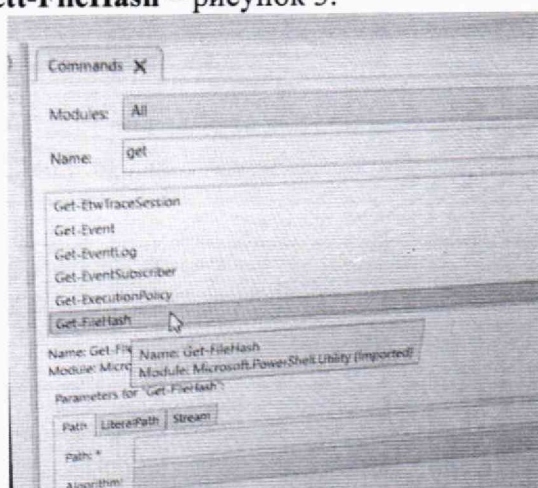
et-FileHash – рисунок 5.

Commands X

Modules: All

Name: get

Get-EtwTraceSession
Get-Event
Get-EventLog
Get-EventSubscriber
Get-ExecutionPolicy
Get-FileHash

Name: Get-Fi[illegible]
Module: Micro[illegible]

Name: Get-FileHash
Module: Microsoft.PowerShell.Utility (Imported)

Parameters for "Get-FileHash":

Path | LiteralPath | Stream

Path: *

Algorithm: